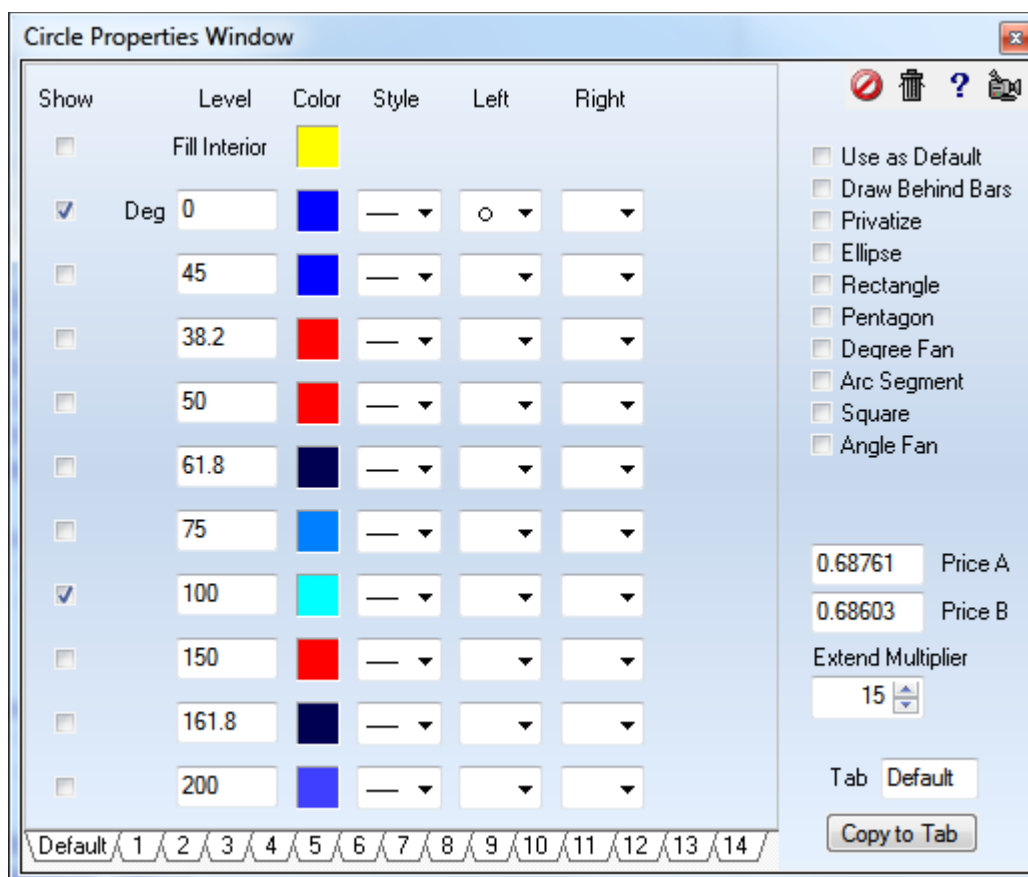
Circle Properties Window

| Show | Level | Color | Style | Left | Right |
|---|---|---|---|---|---|
| | Fill Interior | | | | |
| | Deg 0 | | — | ○ | |
| | 45 | | — | | |
| | 38.2 | | — | | |
| | 50 | | — | | |
| | 61.8 | | — | | |
| | 75 | | — | | |
| | 100 | | — | | |
| | 150 | | — | | |
| | 161.8 | | — | | |
| | 200 | | — | | |

Default 1 2 3 4 5 6 7 8 9 10 11 12 13 14

?

Use as Default
Draw Behind Bars
Privatize
Ellipse
Rectangle
Pentagon
Degree Fan
Arc Segment
Square
Angle Fan

0.68761 Price A
0.68603 Price B
Extend Multiplier
15

Tab Default
Copy to Tab